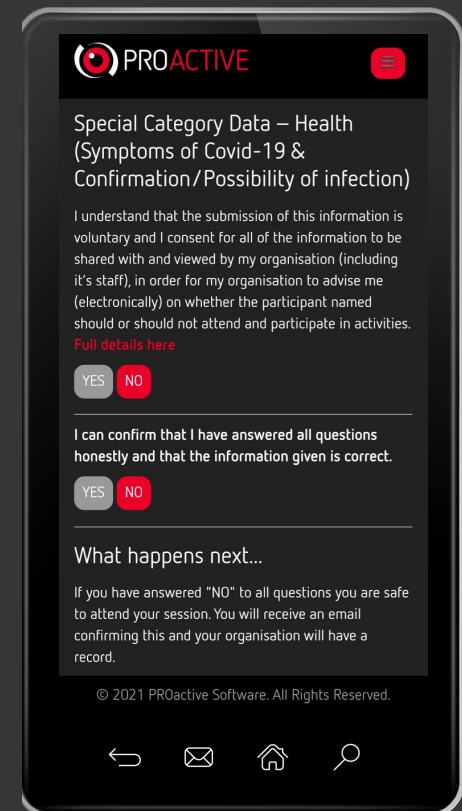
PROACTIVE

Special Category Data – Health (Symptoms of Covid-19 & Confirmation/Possibility of infection)

I understand that the submission of this information is voluntary and I consent for all of the information to be shared with and viewed by my organisation (including it's staff), in order for my organisation to advise me (electronically) on whether the participant named should or should not attend and participate in activities. Full details here

YES NO

I can confirm that I have answered all questions honestly and that the information given is correct.

YES NO

What happens next...

If you have answered "NO" to all questions you are safe to attend your session. You will receive an email confirming this and your organisation will have a record.

© 2021 PROactive Software. All Rights Reserved.